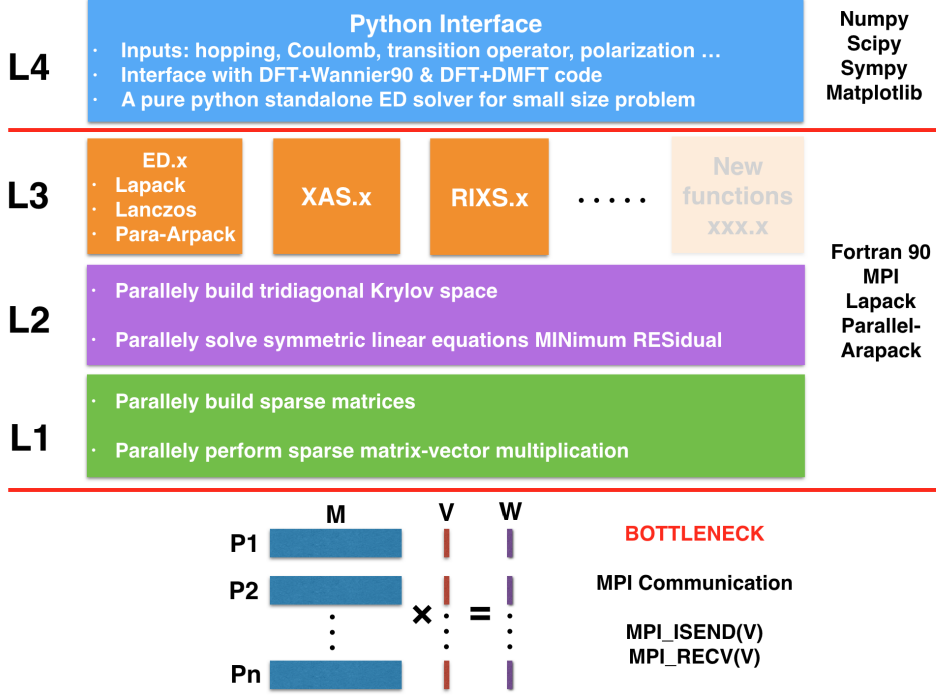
L4

Python Interface

· Inputs: hopping, Coulomb, transition operator, polarization …
· Interface with DFT+Wannier90 & DFT+DMFT code
· A pure python standalone ED solver for small size problem

Numpy
Scipy
Sympy
Matplotlib

L3

ED.x
· Lapack
· Lanczos
· Para-Arpack

XAS.x

RIXS.x

· · · · ·

New functions xxx.x

L2

· Parallely build tridiagonal Krylov space

· Parallely solve symmetric linear equations MINimum RESidual

Fortran 90
MPI
Lapack
Parallel-Arapack

L1

· Parallely build sparse matrices

· Parallely perform sparse matrix-vector multiplication

M

V

W

P1

P2

Pn

×

=

BOTTLENECK

MPI Communication

MPI_ISEND(V)
MPI_RECV(V)